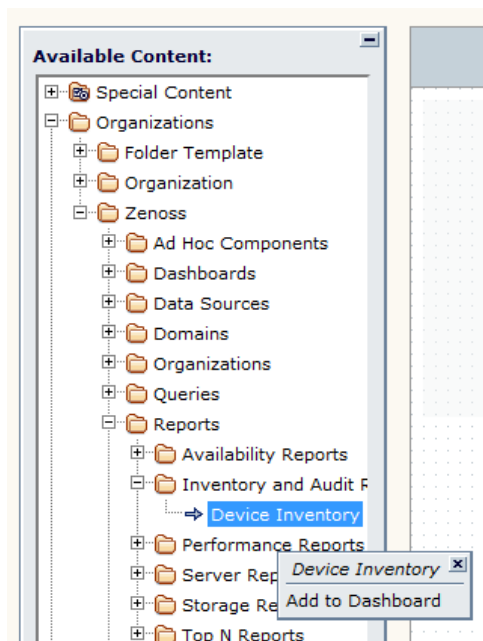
Available Content:

Special Content
Organizations
Folder Template
Organization
Zenoss
Ad Hoc Components
Dashboards
Data Sources
Domains
Organizations
Queries
Reports
Availability Reports
Inventory and Audit R
Device Inventory
Performance Reports
Server Rep
Storage Re
Top N Reports

Device Inventory
Add to Dashboard